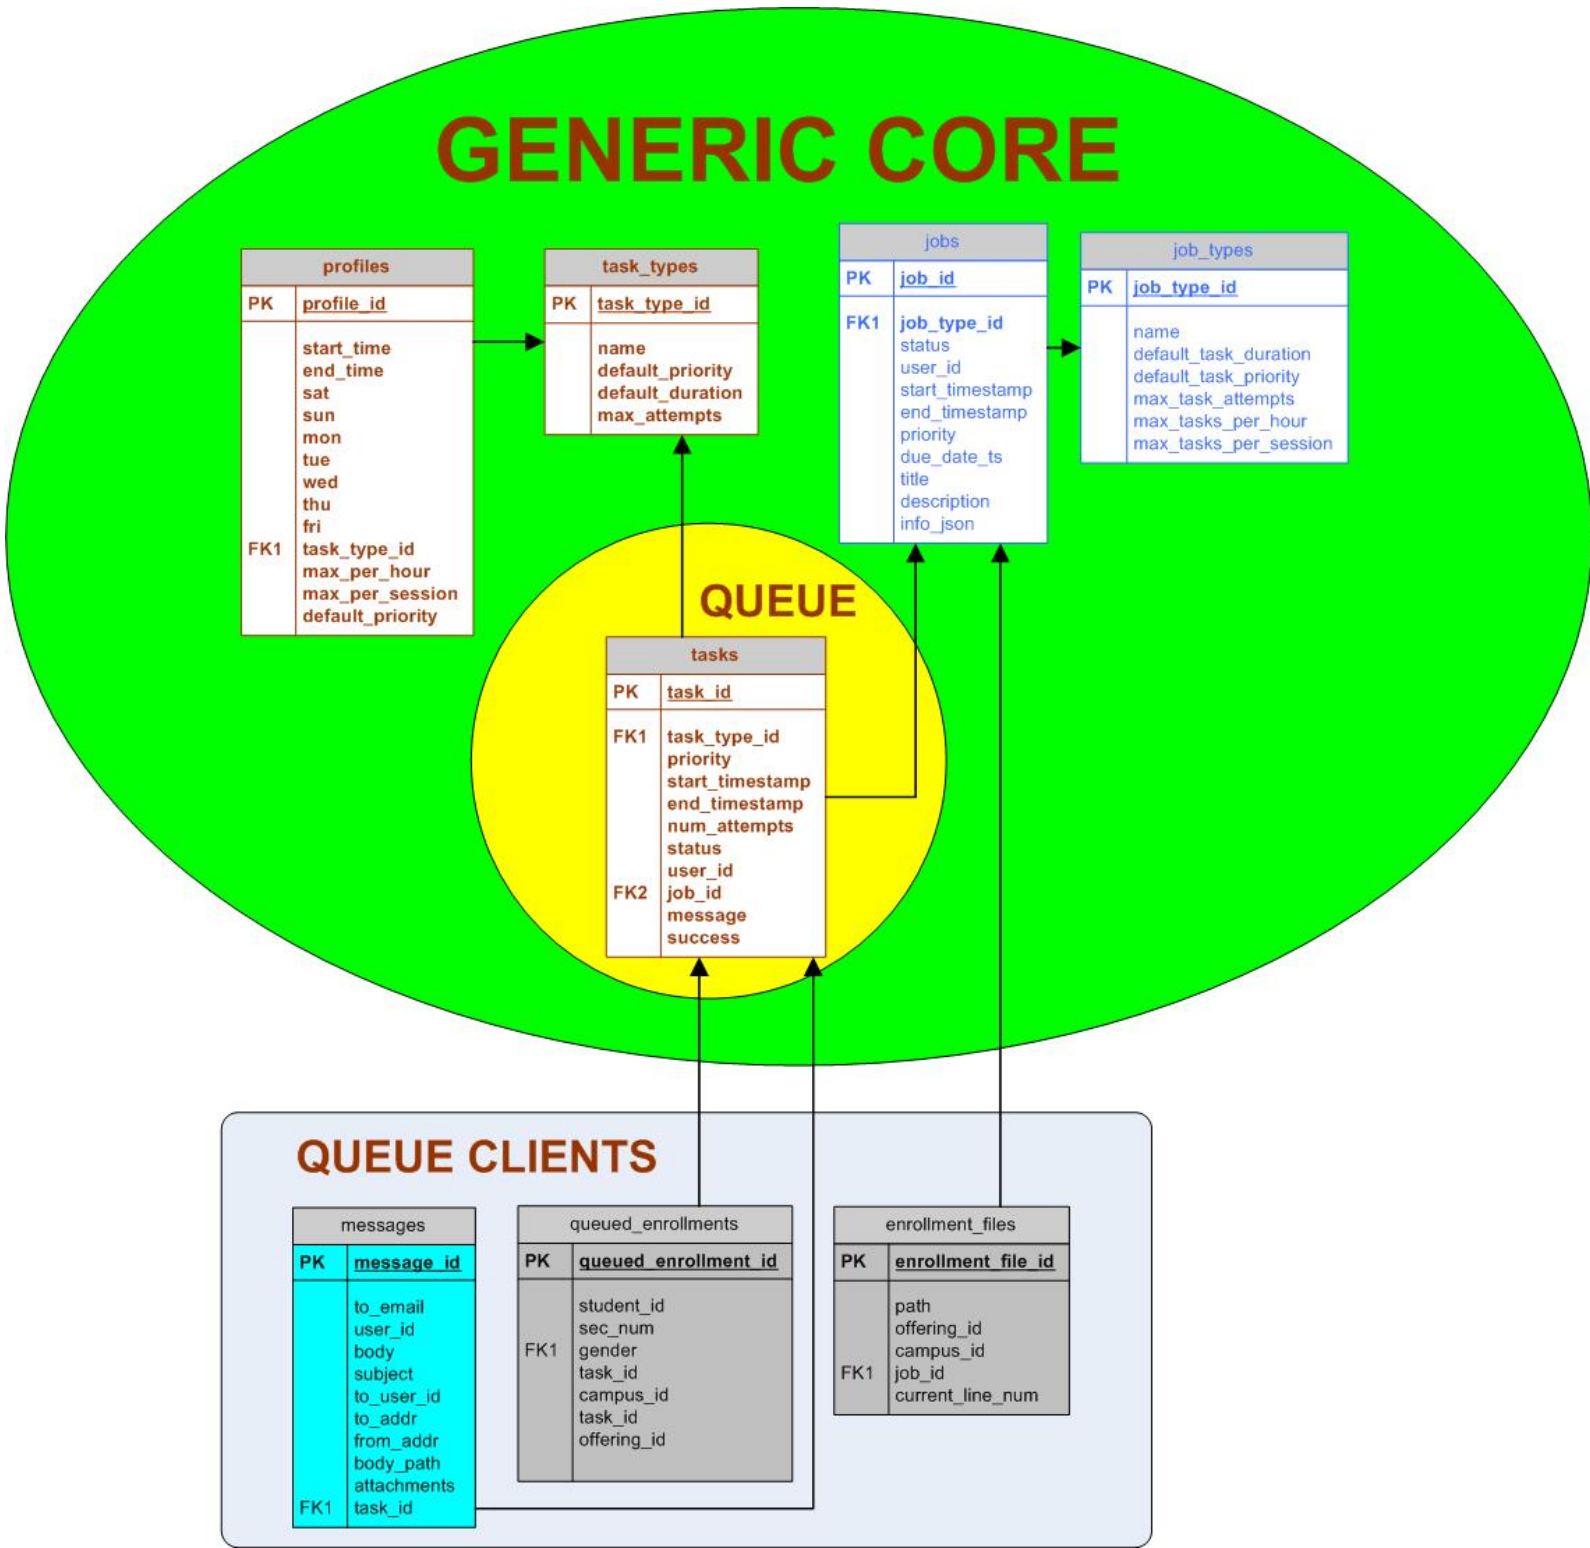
GENERIC CORE

profiles

| PK | profile_id |
|---|---|
| | start_time<br>end_time<br>sat<br>sun<br>mon<br>tue<br>wed<br>thu<br>fri |
| FK1 | task_type_id<br>max_per_hour<br>max_per_session<br>default_priority |

task_types

| PK | task_type_id |
|---|---|
| | name<br>default_priority<br>default_duration<br>max_attempts |

jobs

| PK | job_id |
|---|---|
| FK1 | job_type_id<br>status<br>user_id<br>start_timestamp<br>end_timestamp<br>priority<br>due_date_ts<br>title<br>description<br>info_json |

job_types

| PK | job_type_id |
|---|---|
| | name<br>default_task_duration<br>default_task_priority<br>max_task_attempts<br>max_tasks_per_hour<br>max_tasks_per_session |

QUEUE

tasks

| PK | task_id |
|---|---|
| FK1 | task_type_id<br>priority<br>start_timestamp<br>end_timestamp<br>num_attempts<br>status<br>user_id |
| FK2 | job_id<br>message<br>success |

QUEUE CLIENTS

messages

| PK | message_id |
|---|---|
| | to_email<br>user_id<br>body<br>subject<br>to_user_id<br>to_addr<br>from_addr<br>body_path<br>attachments |
| FK1 | task_id |

queued_enrollments

| PK | queued_enrollment_id |
|---|---|
| | student_id<br>sec_num |
| FK1 | gender<br>task_id<br>campus_id<br>task_id<br>offering_id |

enrollment_files

| PK | enrollment_file_id |
|---|---|
| | path<br>offering_id<br>campus_id |
| FK1 | job_id<br>current_line_num |